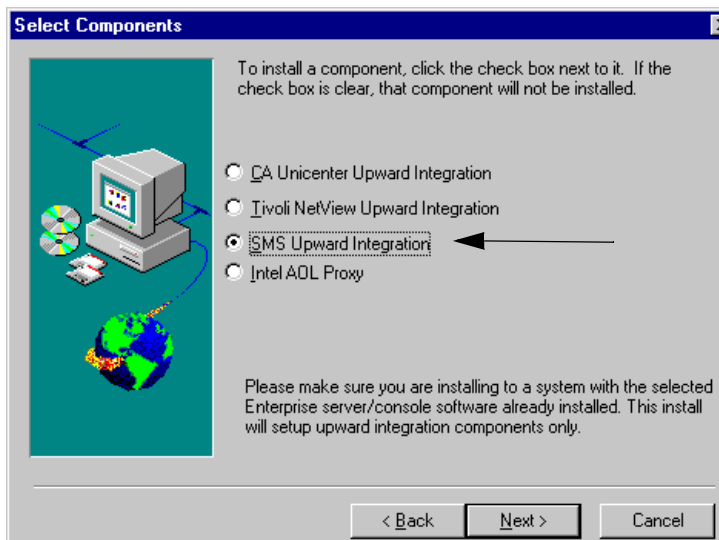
Select Components

To install a component, click the check box next to it. If the check box is clear, that component will not be installed.

CA Unicenter Upward Integration

Tivoli NetView Upward Integration

SMS Upward Integration

Intel AOL Proxy

Please make sure you are installing to a system with the selected Enterprise server/console software already installed. This install will setup upward integration components only.

< Back

Next >

Cancel